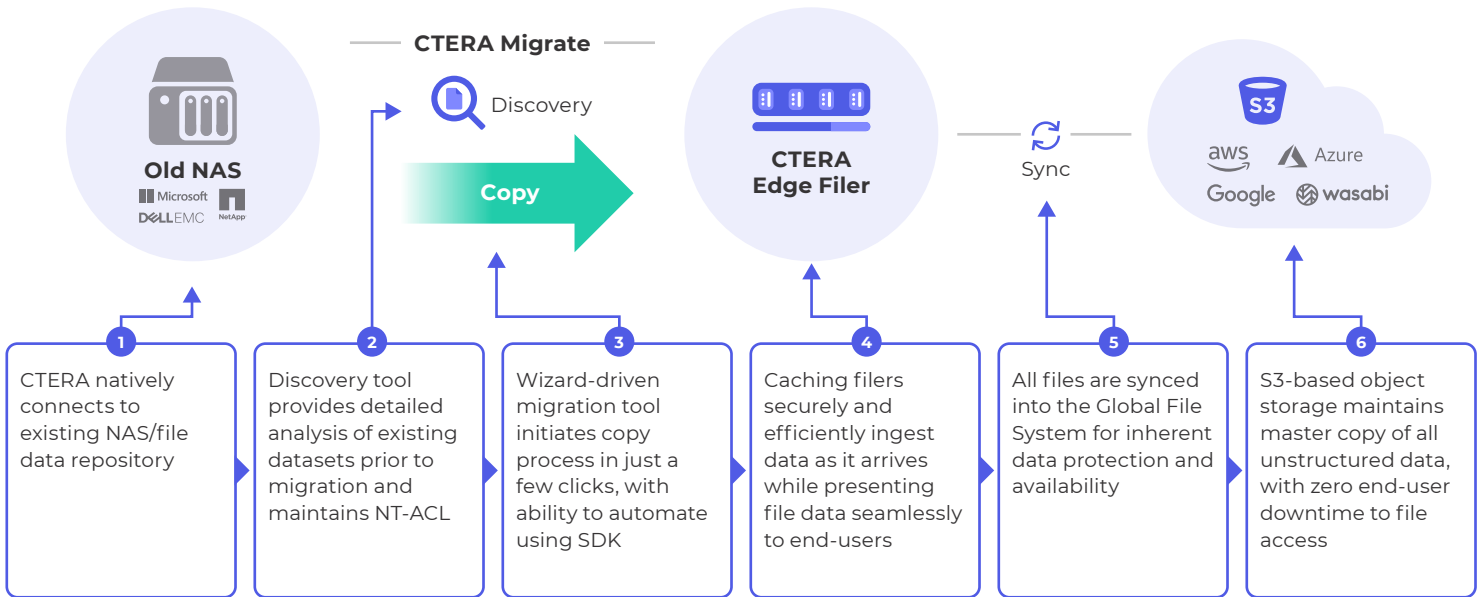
Old NAS

Microsoft

NetApp

DELLEMC

CTERA Migrate

Discovery

Copy

CTERA Edge Filer

Sync

S3

aws

Azure

Google

wasabi

1
CTERA natively connects to existing NAS/file data repository

2
Discovery tool provides detailed analysis of existing datasets prior to migration and maintains NT-ACL

3
Wizard-driven migration tool initiates copy process in just a few clicks, with ability to automate using SDK

4
Caching filers securely and efficiently ingest data as it arrives while presenting file data seamlessly to end-users

5
All files are synced into the Global File System for inherent data protection and availability

6
S3-based object storage maintains master copy of all unstructured data, with zero end-user downtime to file access